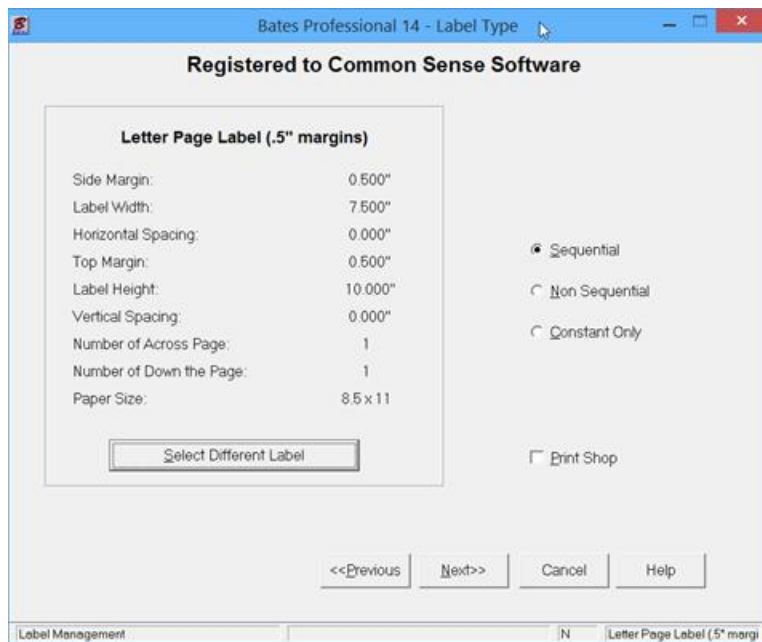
Bates Professional 14 - Label Type

Registered to Common Sense Software

Letter Page Label (.5" margins)

| | |
|---|---|
| Side Margin: | 0.500" |
| Label Width: | 7.500" |
| Horizontal Spacing: | 0.000" |
| Top Margin: | 0.500" |
| Label Height: | 10.000" |
| Vertical Spacing: | 0.000" |
| Number of Across Page: | 1 |
| Number of Down the Page: | 1 |
| Paper Size: | 8.5 x 11 |

Select Different Label

Sequential

Non Sequential

Constant Only

Print Shop

<<Previous

Next>>

Cancel

Help

Label Management

N

Letter Page Label (.5" margi